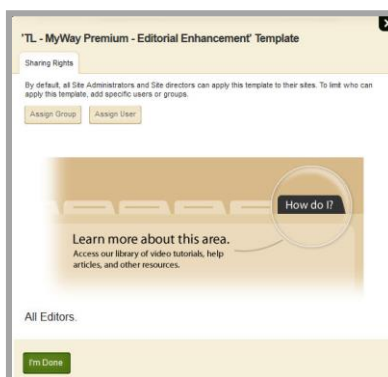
'TL - MyWay Premium - Editorial Enhancement' Template

Sharing Rights

By default, all Site Administrators and Site directors can apply this template to their sites. To limit who can apply this template, add specific users or groups.

Assign Group

Assign User

How do I?

Learn more about this area.

Access our library of video tutorials, help articles, and other resources.

All Editors.

I'm Done